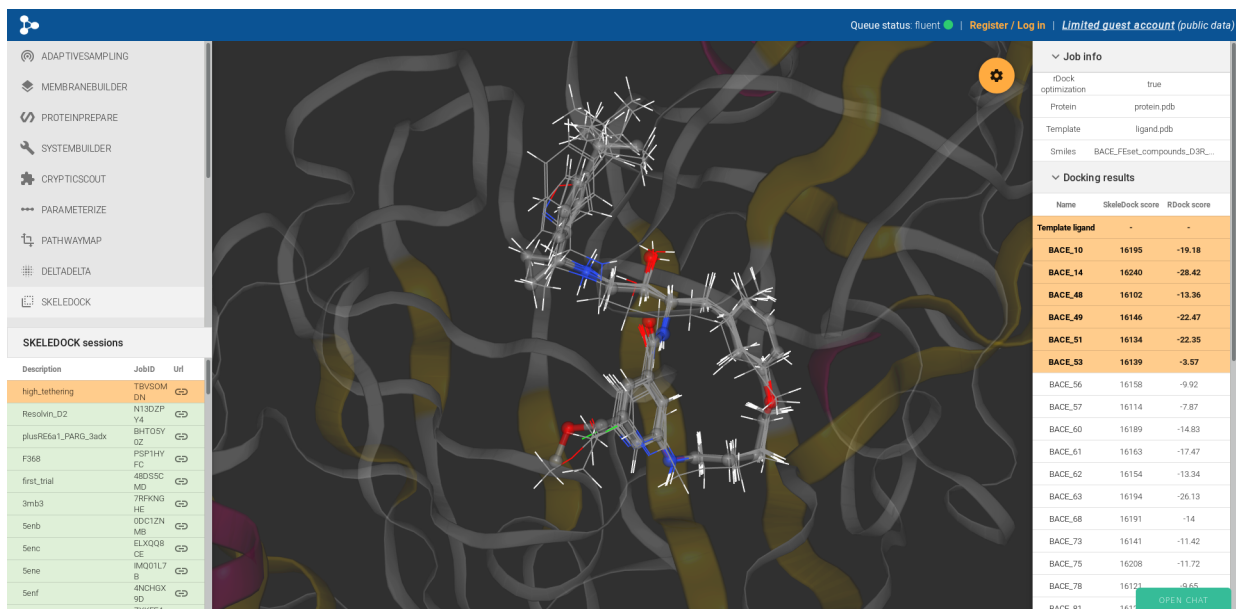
Queue status: fluent | Register / Log in | Limited guest account (public data)

ADAPTIVESAMPLING
MEMBRANEBUILDER
PROTEINPREPARE
SYSTEMBUILDER
CRYPTICSCOUT
PARAMETERIZE
PATHWAYMAP
DELTADELTA
SKELEDOCK

SKELEDOCK sessions

| Description | JobID | Url |
|---|---|---|
| high_tethering | TBVSOMDN | |
| Resolvin_D2 | N13DZPY4 | |
| plusRE6a1_PARG_3adx | BHTO5Y0Z | |
| F368 | PSP1HYFC | |
| first_trial | 48DS5CMD | |
| 3mb3 | 7RFKNGHE | |
| 5enb | 0DC1ZNMB | |
| 5enc | ELXQQ8CE | |
| 5ene | IMQ01L7B | |
| 5enf | 4NCHGX9D | |

Job info

| | |
|---|---|
| rDock optimization | true |
| Protein | protein.pdb |
| Template | ligand.pdb |
| Smiles | BACE_FEset_compounds_D3R_... |

Docking results

| Name | SkeleDock score | RDock score |
|---|---|---|
| Template ligand | - | - |
| BACE_10 | 16195 | -19.18 |
| BACE_14 | 16240 | -28.42 |
| BACE_48 | 16102 | -13.36 |
| BACE_49 | 16146 | -22.47 |
| BACE_51 | 16134 | -22.35 |
| BACE_53 | 16139 | -3.57 |
| BACE_56 | 16158 | -9.92 |
| BACE_57 | 16114 | -7.87 |
| BACE_60 | 16189 | -14.83 |
| BACE_61 | 16163 | -17.47 |
| BACE_62 | 16154 | -13.34 |
| BACE_63 | 16194 | -26.13 |
| BACE_68 | 16191 | -14 |
| BACE_73 | 16141 | -11.42 |
| BACE_75 | 16208 | -11.72 |
| BACE_78 | 16121 | -9.65 |
| BACE_81 | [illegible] | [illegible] |

OPEN CHAT